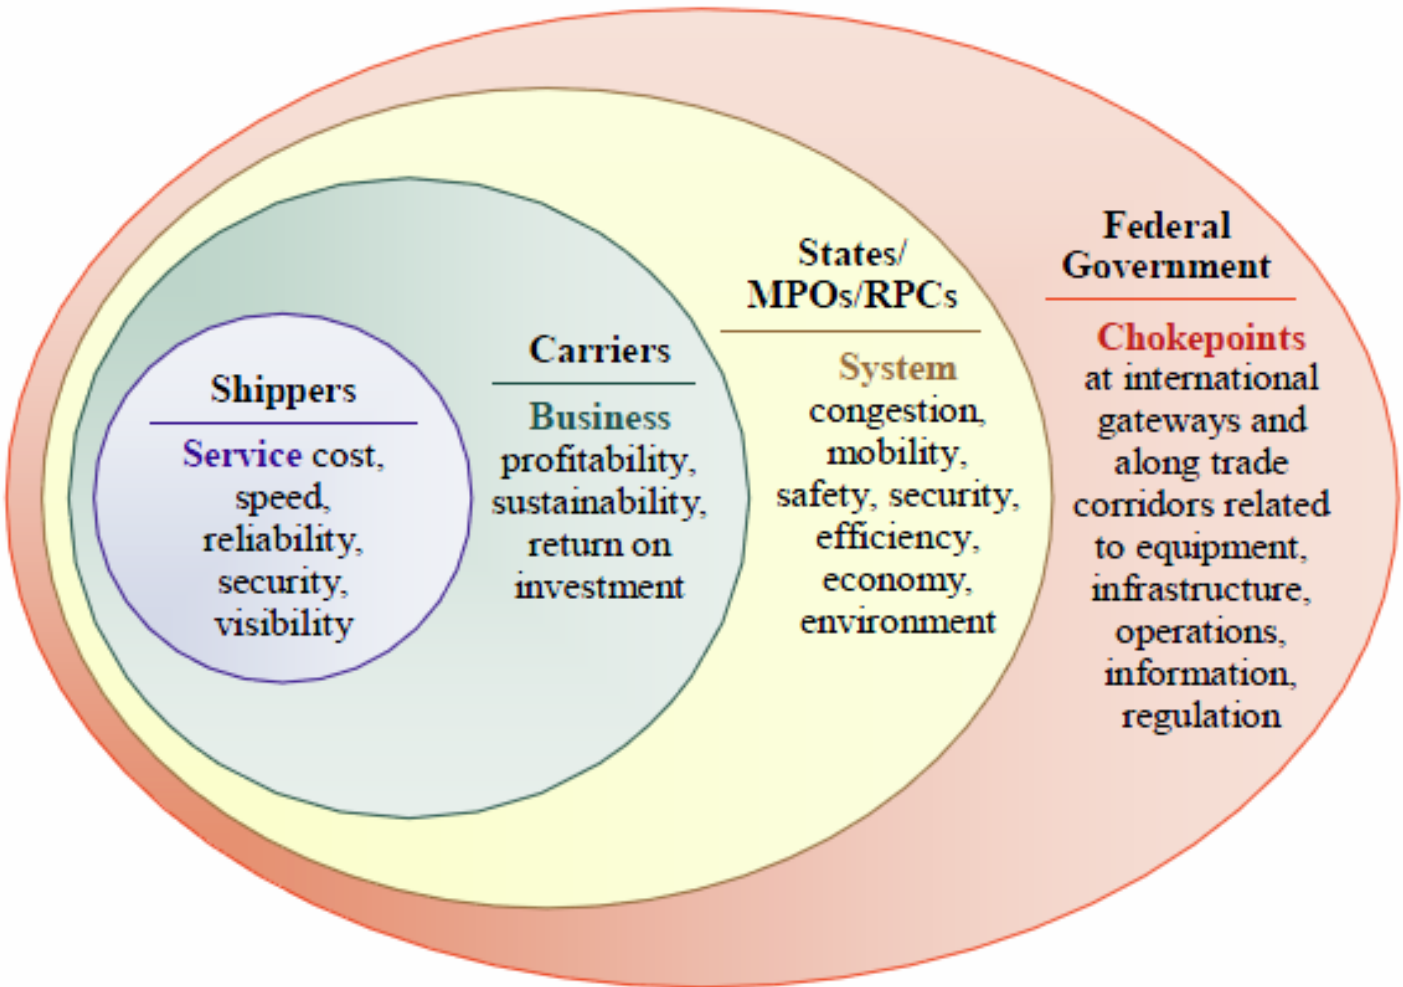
Shippers

Service cost, speed, reliability, security, visibility

Carriers

Business profitability, sustainability, return on investment

States/ MPOs/RPCs

System congestion, mobility, safety, security, efficiency, economy, environment

Federal Government

Chokepoints at international gateways and along trade corridors related to equipment, infrastructure, operations, information, regulation